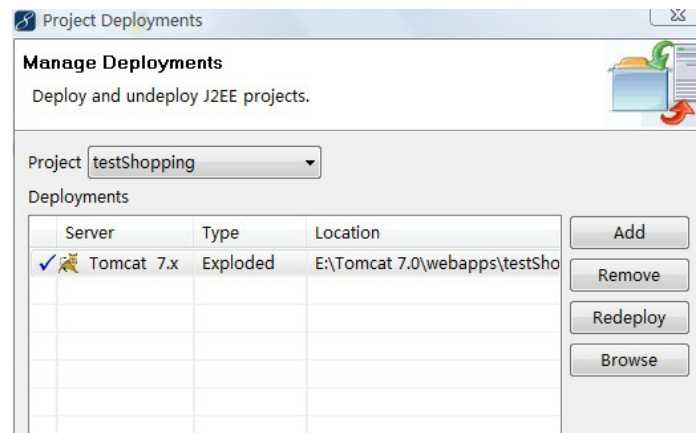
Project Deployments

Manage Deployments

Deploy and undeploy J2EE projects.

Project testShopping

Deployments

| | Server | Type | Location |
|---|---|---|---|
| ✓ | Tomcat 7.x | Exploded | E:\Tomcat 7.0\webapps\testSho |

Add

Remove

Redeploy

Browse